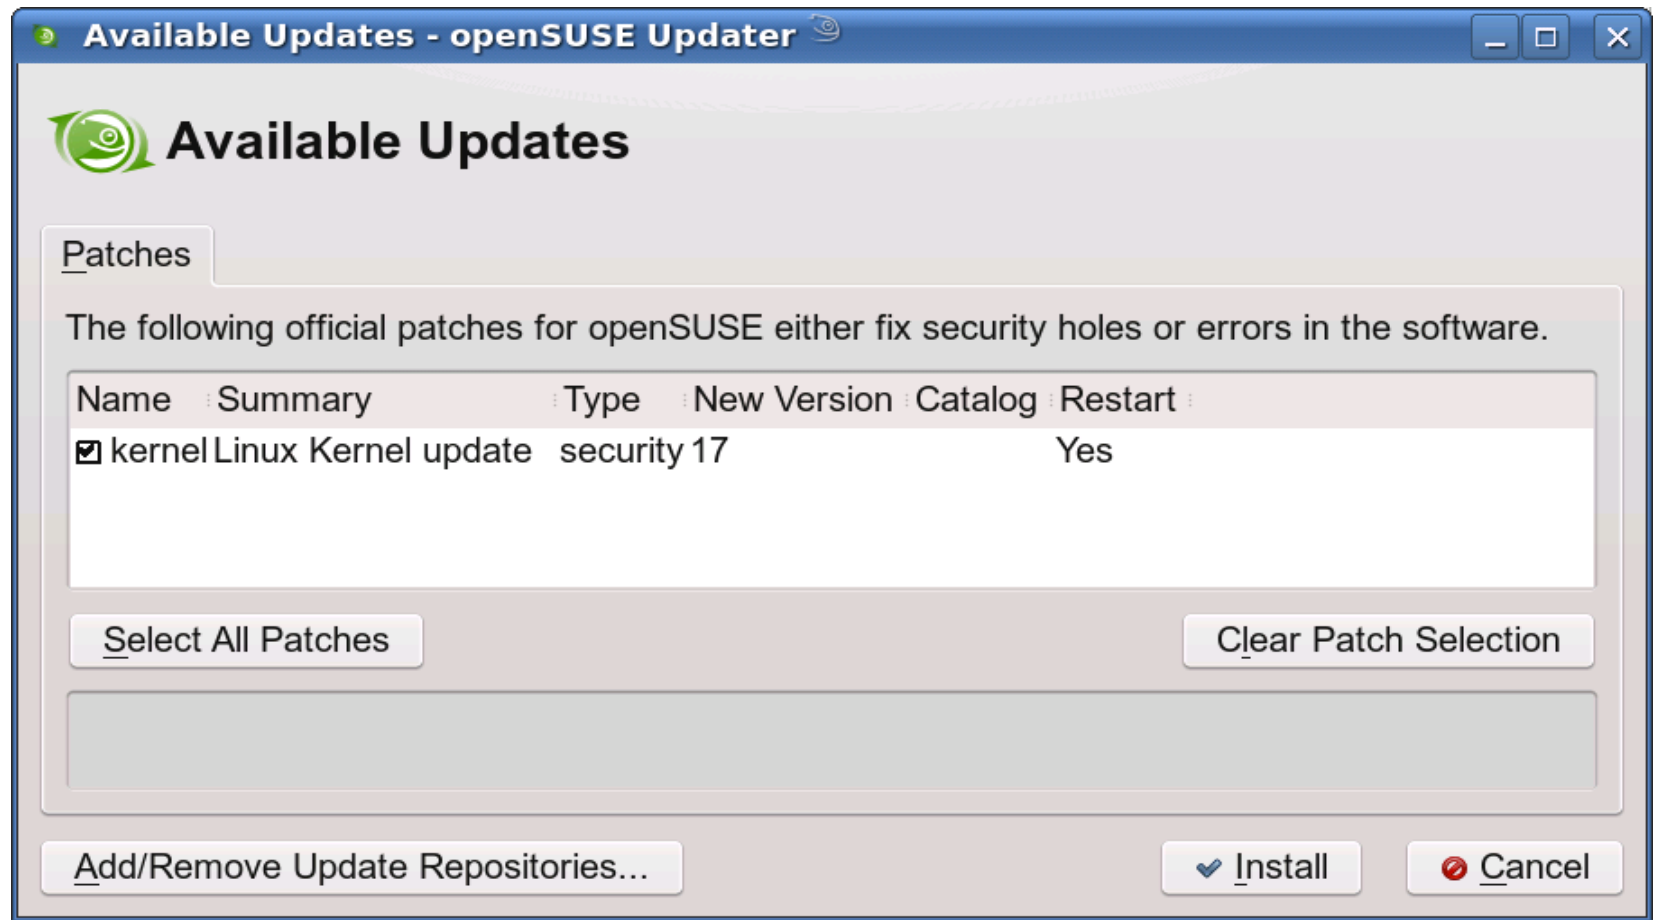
Available Updates - openSUSE Updater

Available Updates

Patches

The following official patches for openSUSE either fix security holes or errors in the software.

| Name | Summary | Type | New Version | Catalog | Restart |
|---|---|---|---|---|---|
| kernel | Linux Kernel update | security | 17 | | Yes |

Select All Patches

Clear Patch Selection

Add/Remove Update Repositories...

Install

Cancel